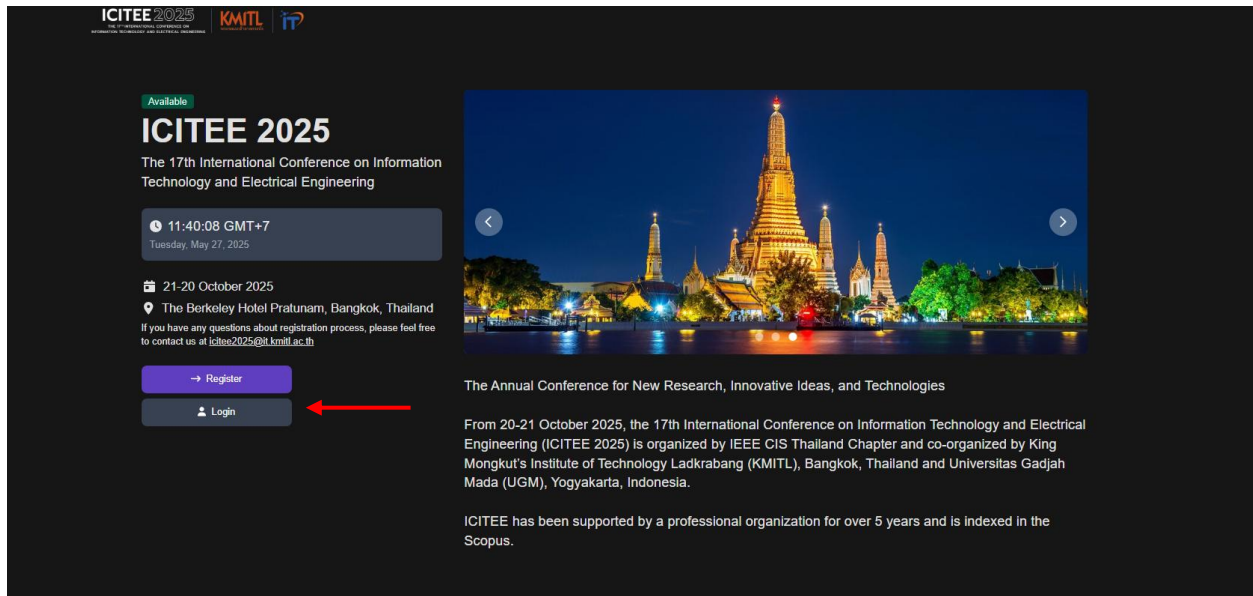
ICITEE 2025
THE 17TH INTERNATIONAL CONFERENCE ON INFORMATION TECHNOLOGY AND ELECTRICAL ENGINEERING
KMITL
IT

Available
ICITEE 2025
The 17th International Conference on Information Technology and Electrical Engineering

11:40:08 GMT+7
Tuesday, May 27, 2025

21-20 October 2025
The Berkeley Hotel Pratunam, Bangkok, Thailand
If you have any questions about registration process, please feel free to contact us at icitee2025@it.kmitl.ac.th

→ Register
Login

The Annual Conference for New Research, Innovative Ideas, and Technologies

From 20-21 October 2025, the 17th International Conference on Information Technology and Electrical Engineering (ICITEE 2025) is organized by IEEE CIS Thailand Chapter and co-organized by King Mongkut's Institute of Technology Ladkrabang (KMITL), Bangkok, Thailand and Universitas Gadjah Mada (UGM), Yogyakarta, Indonesia.

ICITEE has been supported by a professional organization for over 5 years and is indexed in the Scopus.